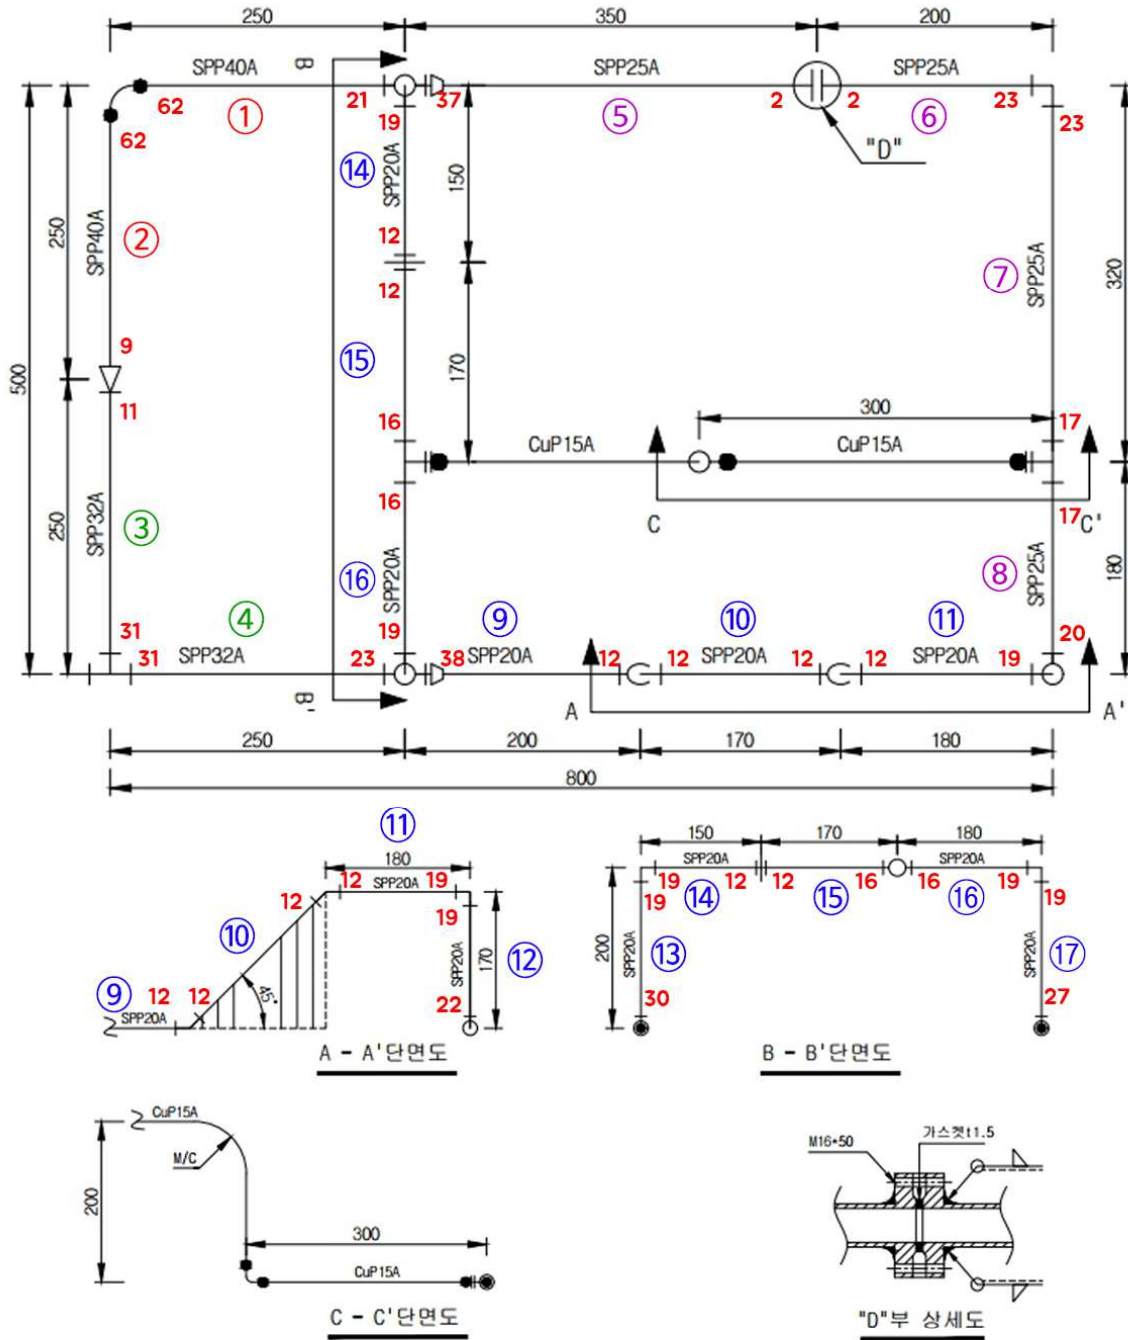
250 350 200

B

SPP40A 62 ① 21 37 SPP25A ⑤ 2 2 SPP25A ⑥ 23 23

62 19 "D"

⑭ SPP20A 150

250 SPP40A ②

12 12 ⑦ SPP25A 320

500 9 ⑮ 170

11

16 300 17

CuP15A CuP15A

16 C 17 C'

250 SPP32A ③ ⑯ SPP20A ⑧ SPP25A 180

⑨ ⑩ ⑪

31 ④ 19 20

31 SPP32A 23 38 SPP20A 12 12 SPP20A 12 12 SPP20A 19

B' A A'

250 200 170 180

800

⑪

180

12 SPP20A 19

12

19

⑩

SPP20A 170 ⑫

45°

⑨ 12 12 22

SPP20A

A - A'단면도

150 170 180

SPP20A SPP20A

19 ⑭ 12 12 ⑮ 16 16 ⑯ 19

19 19

200 SPP20A ⑬ SPP20A ⑰

30 27

B - B'단면도

CuP15A

M/C

200

300

CuP15A

C - C'단면도

M16*50 가스켓t1.5

"D"부 상세도